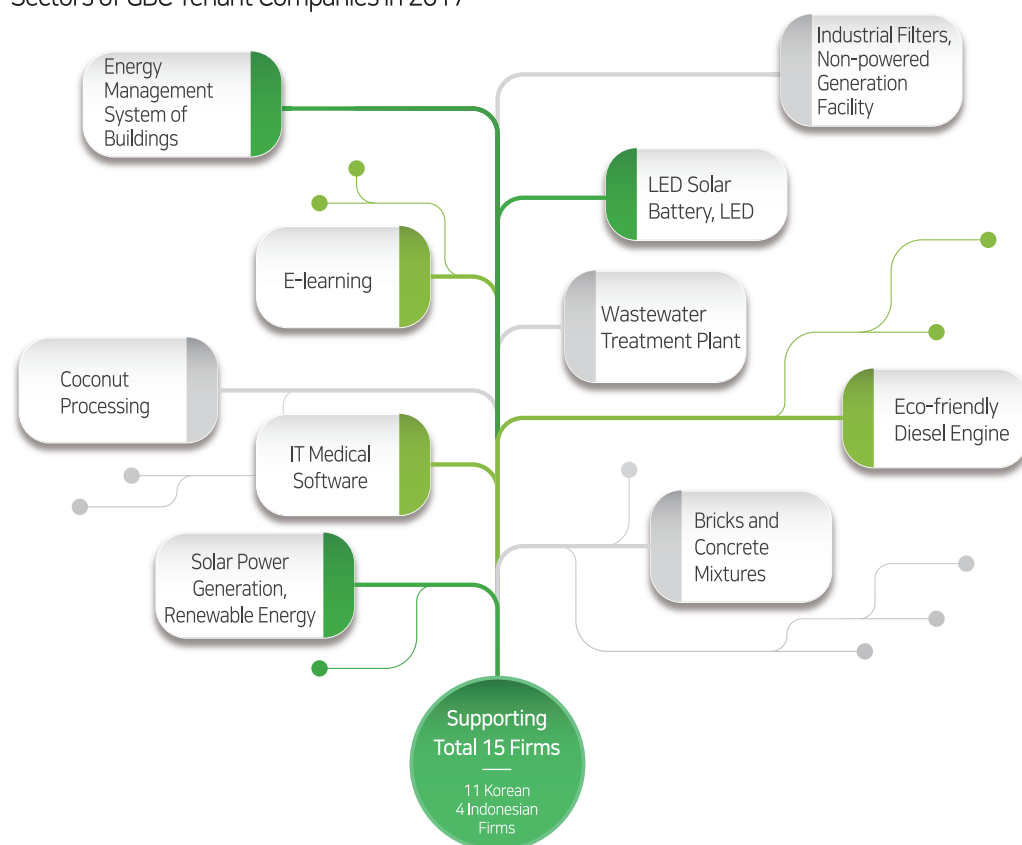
Sectors of GBC Tenant Companies in 2017

Energy Management System of Buildings

Industrial Filters, Non-powered Generation Facility

LED Solar Battery, LED

E-learning

Wastewater Treatment Plant

Coconut Processing

Eco-friendly Diesel Engine

IT Medical Software

Bricks and Concrete Mixtures

Solar Power Generation, Renewable Energy

Supporting Total 15 Firms

11 Korean
4 Indonesian Firms